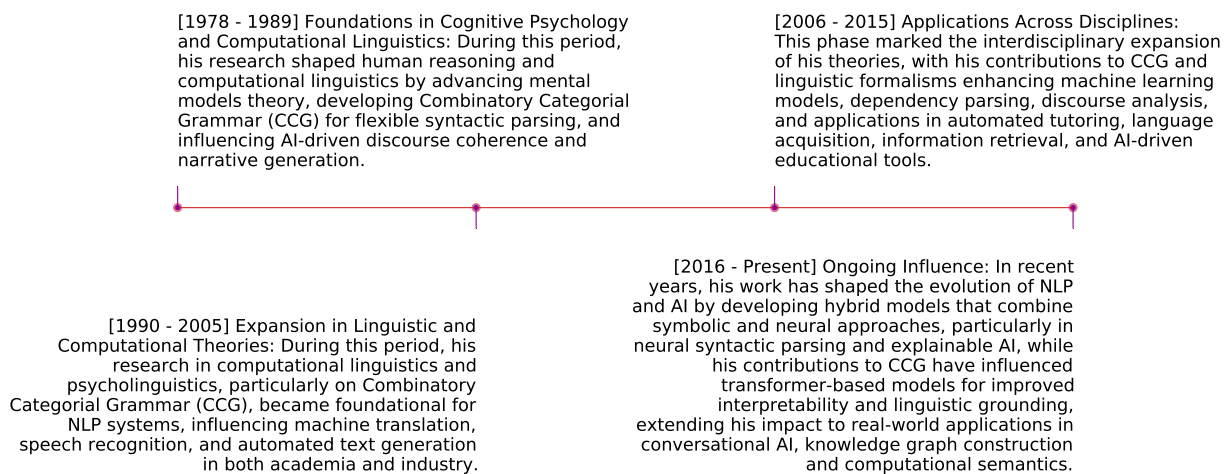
[1978 - 1989] Foundations in Cognitive Psychology and Computational Linguistics: During this period, his research shaped human reasoning and computational linguistics by advancing mental models theory, developing Combinatory Categorial Grammar (CCG) for flexible syntactic parsing, and influencing AI-driven discourse coherence and narrative generation.

[2006 - 2015] Applications Across Disciplines: This phase marked the interdisciplinary expansion of his theories, with his contributions to CCG and linguistic formalisms enhancing machine learning models, dependency parsing, discourse analysis, and applications in automated tutoring, language acquisition, information retrieval, and AI-driven educational tools.

[1990 - 2005] Expansion in Linguistic and Computational Theories: During this period, his research in computational linguistics and psycholinguistics, particularly on Combinatory Categorial Grammar (CCG), became foundational for NLP systems, influencing machine translation, speech recognition, and automated text generation in both academia and industry.

[2016 - Present] Ongoing Influence: In recent years, his work has shaped the evolution of NLP and AI by developing hybrid models that combine symbolic and neural approaches, particularly in neural syntactic parsing and explainable AI, while his contributions to CCG have influenced transformer-based models for improved interpretability and linguistic grounding, extending his impact to real-world applications in conversational AI, knowledge graph construction and computational semantics.